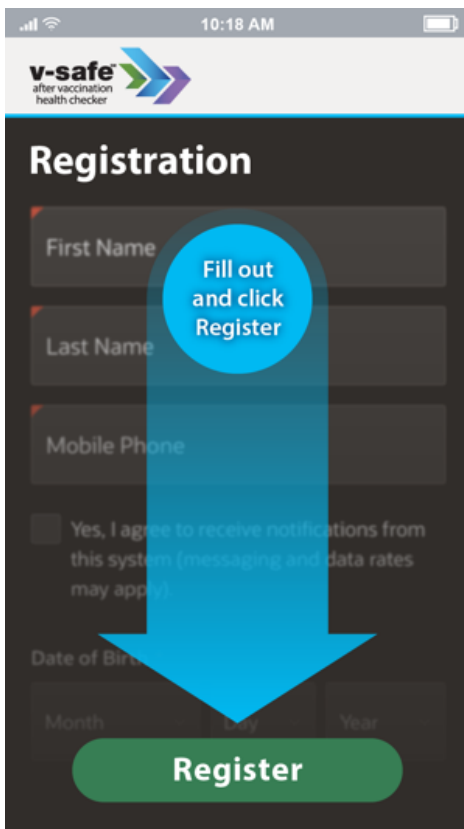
10:18 AM

v-safe™
after vaccination health checker

Registration

First Name

Last Name

Mobile Phone

Yes, I agree to receive notifications from this system (messaging and data rates may apply).

Date of Birth

Month

Day

Year

Fill out and click Register

Register